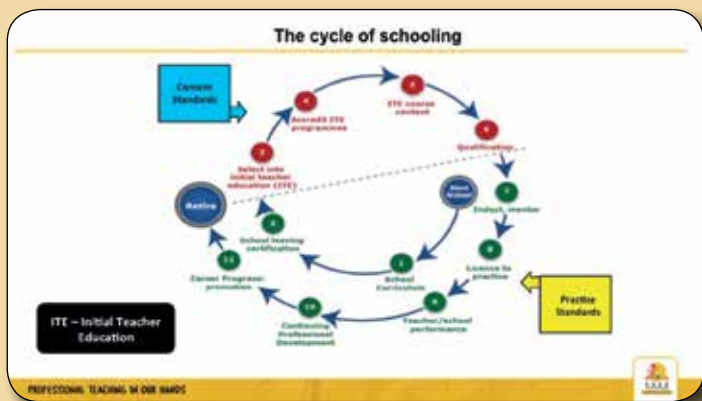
The cycle of schooling

Career Standards

4
Accredit ITE programmes

5
ITE course content

6
Qualification

3
Select into initial teacher education (ITE)

Retire

Start School

7
Induct, mentor

2
School leaving certification

8
Licence to practice

1
School Curriculum

11
Career Progress, promotion

9
Teacher/school performance

10
Continuing Professional Development

Practice Standards

ITE – Initial Teacher Education

PROFESSIONAL TEACHING IN OUR HANDS